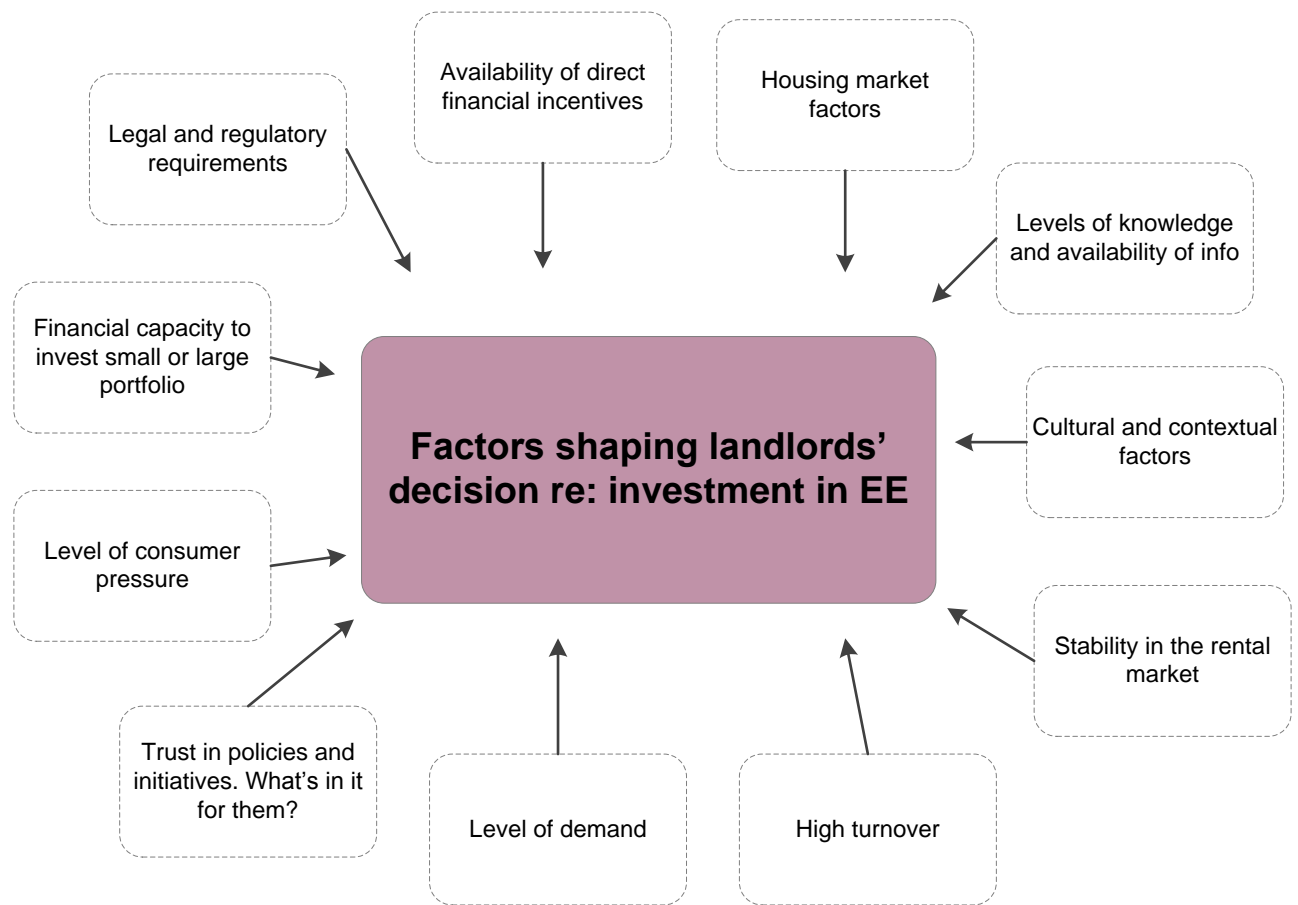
Availability of direct financial incentives

Housing market factors

Legal and regulatory requirements

Levels of knowledge and availability of info

Financial capacity to invest small or large portfolio

Factors shaping landlords' decision re: investment in EE

Cultural and contextual factors

Level of consumer pressure

Stability in the rental market

Trust in policies and initiatives. What's in it for them?

Level of demand

High turnover